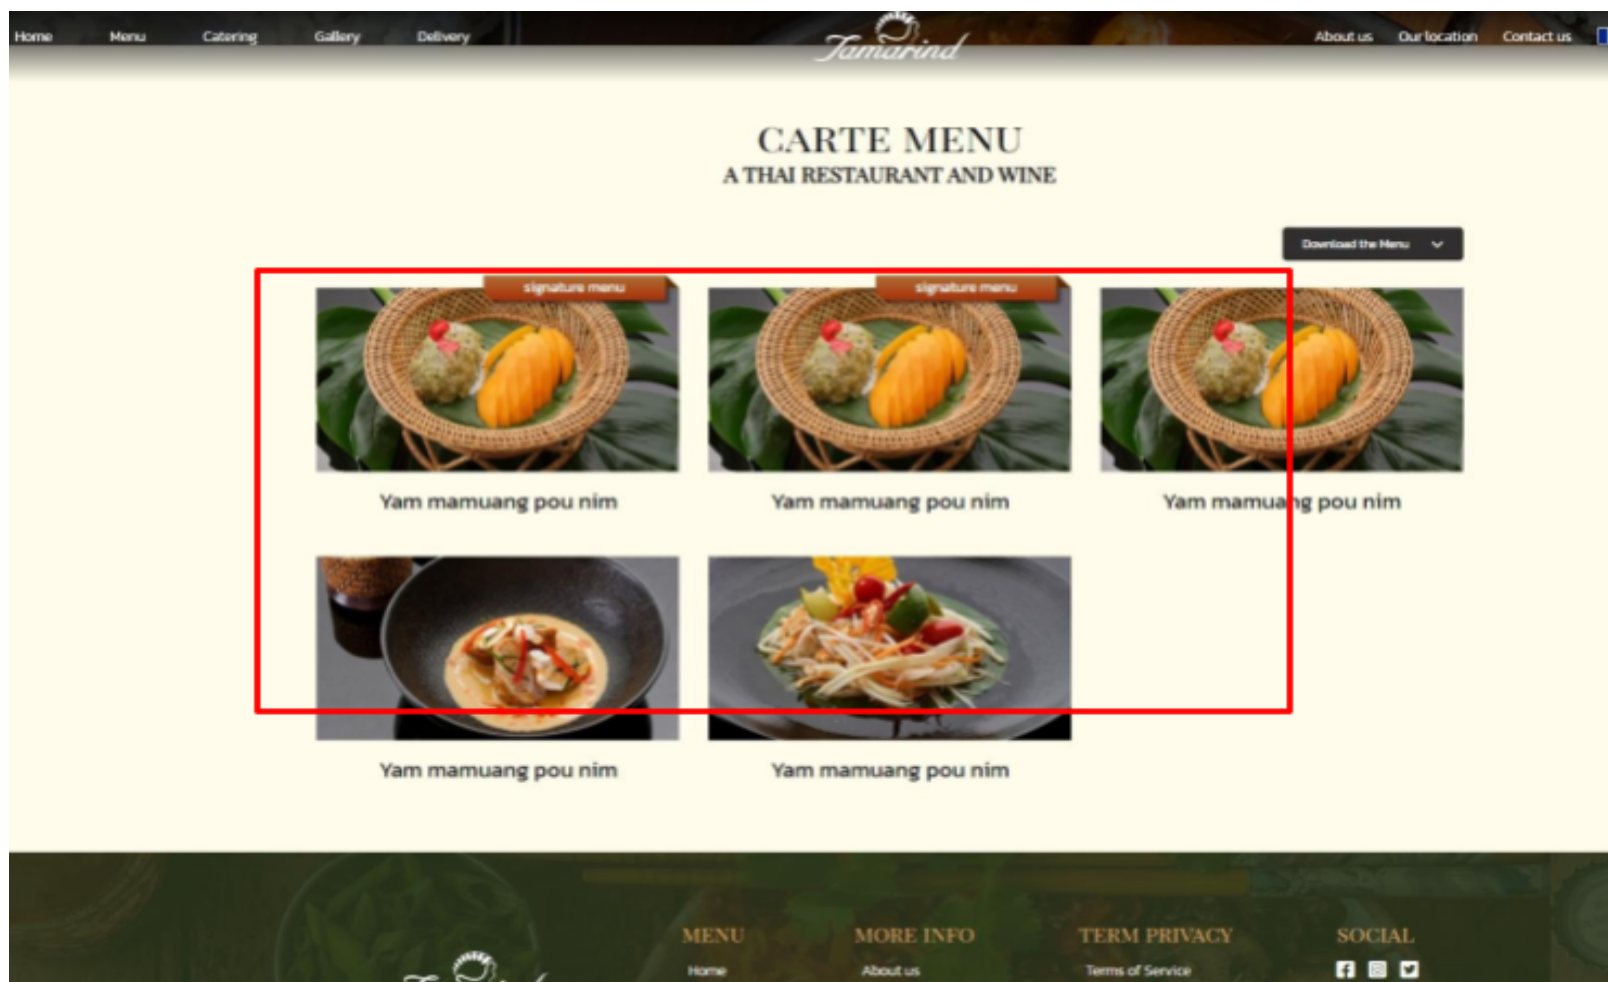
Home Menu Catering Gallery Delivery

Tamarind

About us Our location Contact us

CARTE MENU
A THAI RESTAURANT AND WINE

Download the Menu

signature menu

Yam mamuang pou nim

signature menu

Yam mamuang pou nim

Yam mamuang pou nim

Yam mamuang pou nim

Yam mamuang pou nim

MENU
Home

MORE INFO
About us

TERM PRIVACY
Terms of Service

SOCIAL